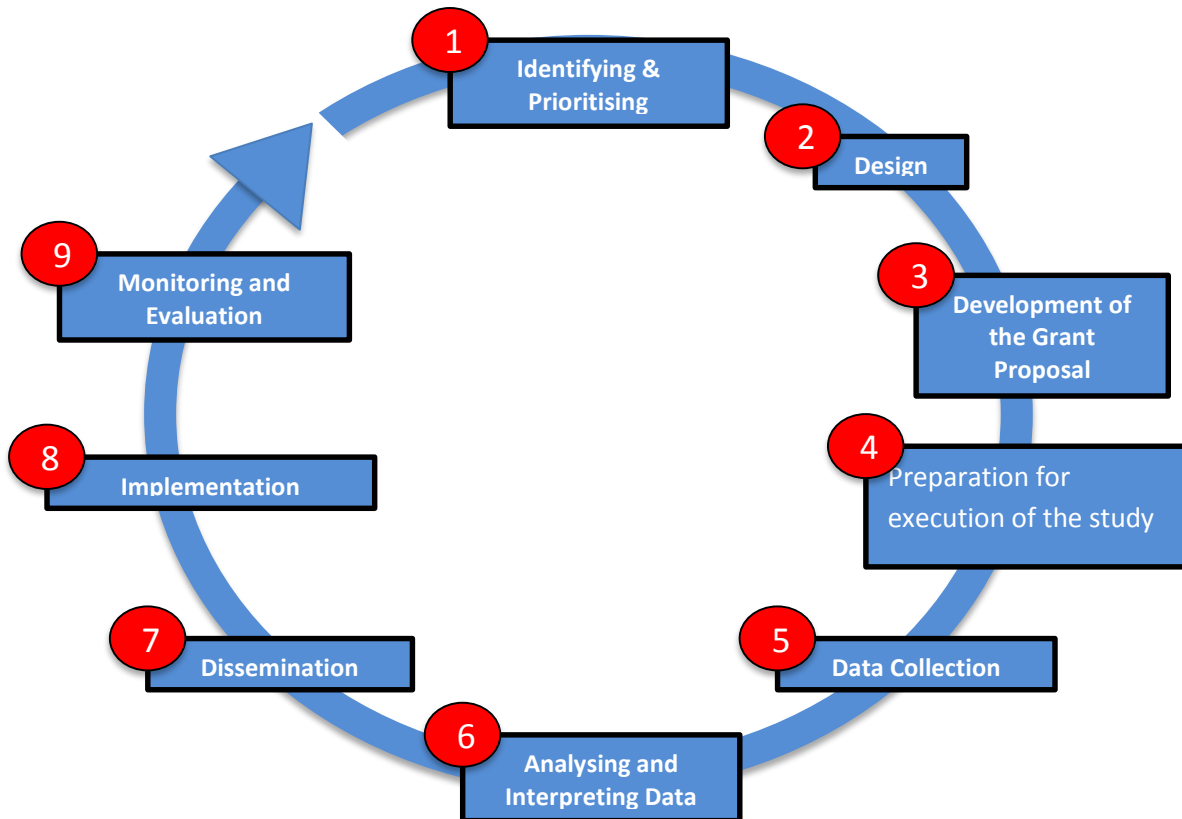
1
Identifying & Prioritising

2
Design

3
Development of the Grant Proposal

4
Preparation for execution of the study

5
Data Collection

6
Analysing and Interpreting Data

7
Dissemination

8
Implementation

9
Monitoring and Evaluation